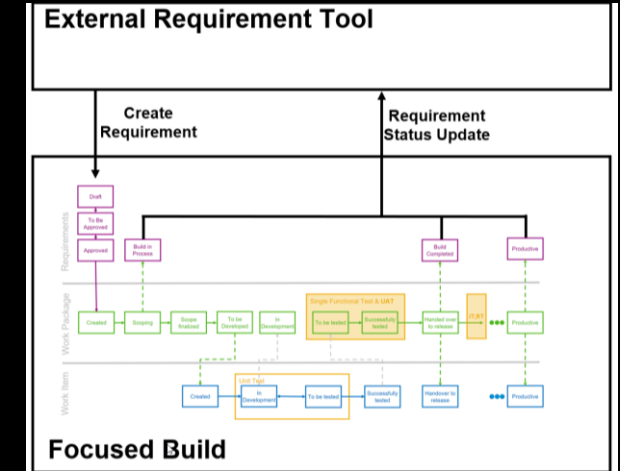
External Requirement Tool

Create Requirement

Requirement Status Update

Requirements

Work Package

Work Item

Draft

To Be Approved

Approved

Build in Process

Build Completed

Productive

Created

Scoping

Scope finalized

To be Developed

In Development

Single Functional Test & UAT

To be tested

Successfully tested

Handed over to release

IT,ST

Productive

Unit Test

Created

In Development

To be tested

Successfully tested

Handover to release

Productive

Focused Build